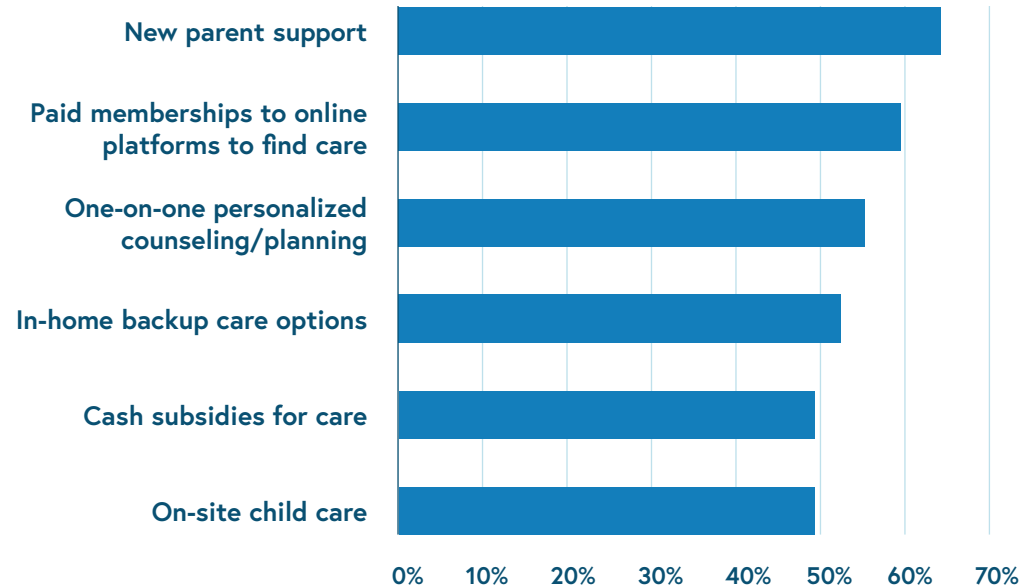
New parent support

Paid memberships to online platforms to find care

One-on-one personalized counseling/planning

In-home backup care options

Cash subsidies for care

On-site child care

0% 10% 20% 30% 40% 50% 60% 70%